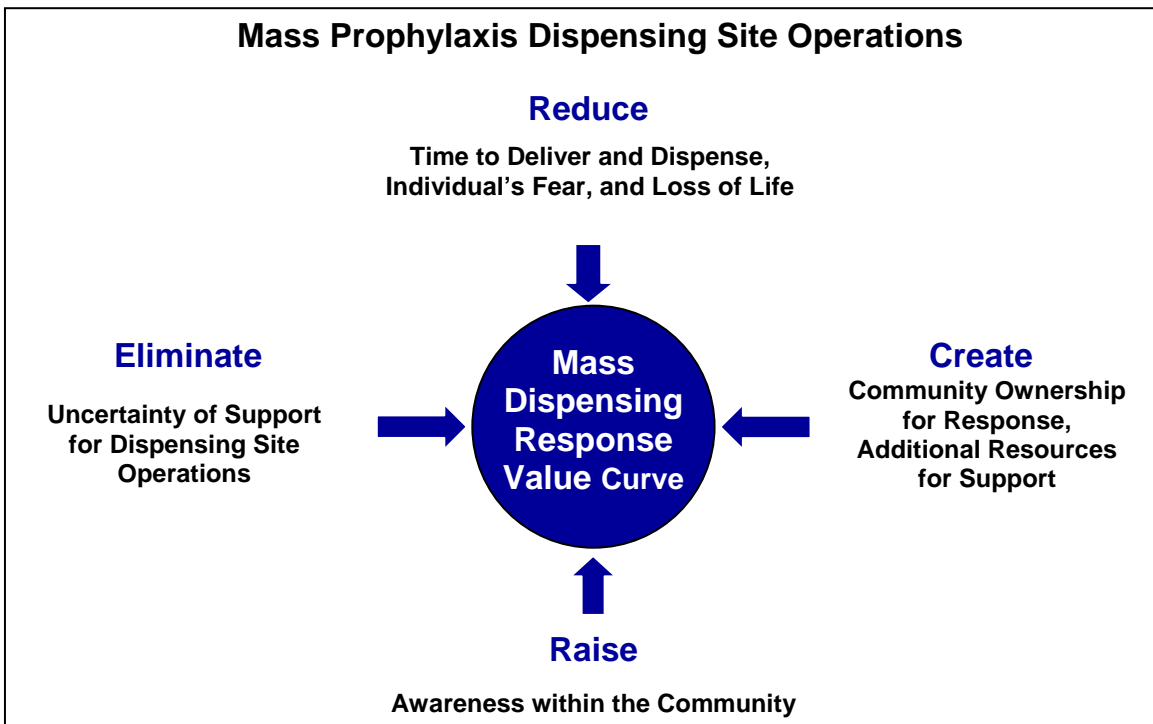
Mass Prophylaxis Dispensing Site Operations

Reduce

Time to Deliver and Dispense, Individual's Fear, and Loss of Life

Eliminate

Uncertainty of Support for Dispensing Site Operations

Mass Dispensing Response Value Curve

Create

Community Ownership for Response, Additional Resources for Support

Raise

Awareness within the Community